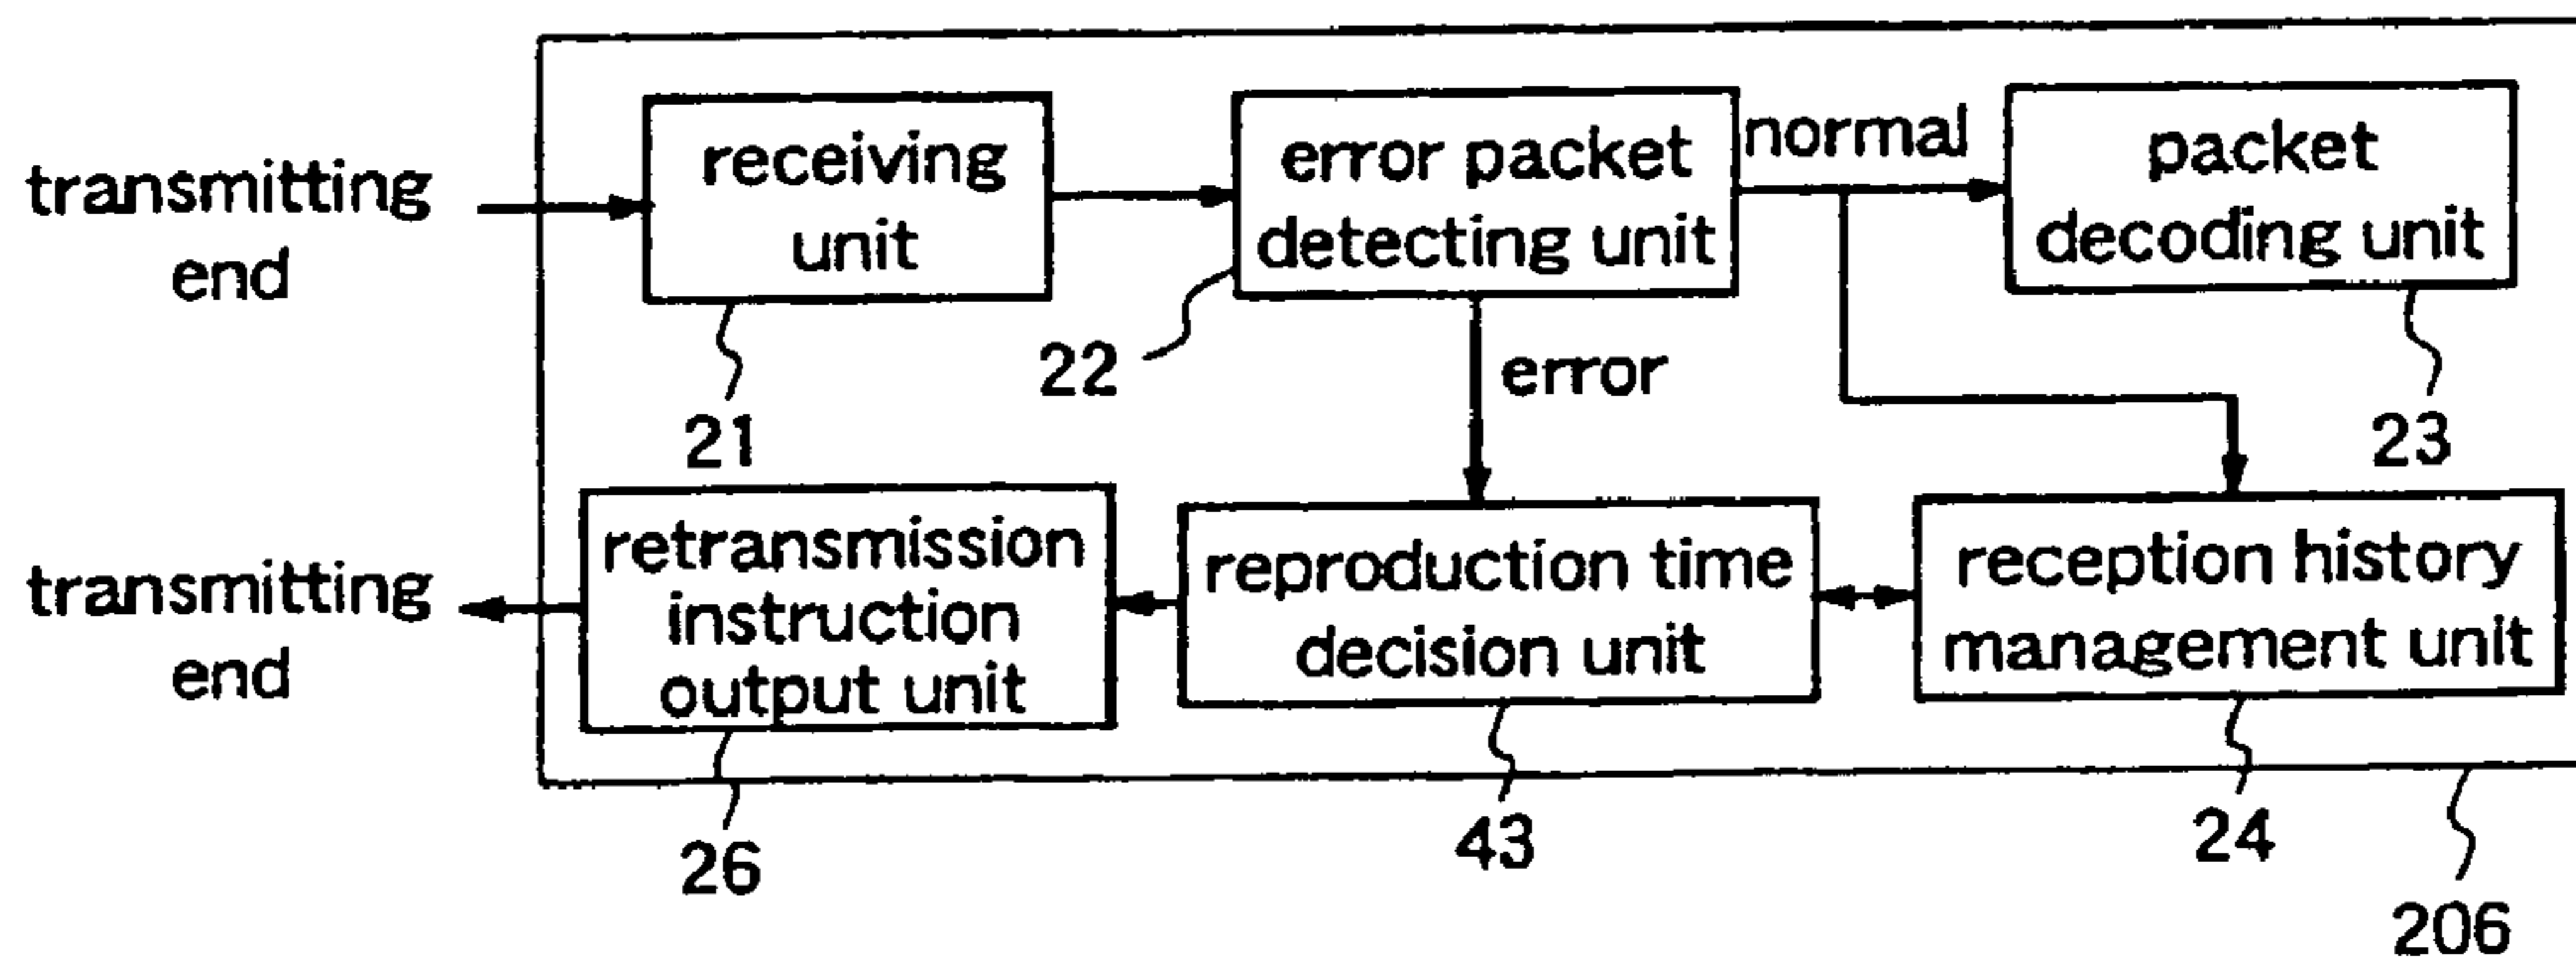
transmitting end

receiving unit

21

error packet detecting unit

22

normal

packet decoding unit

23

error

transmitting end

retransmission instruction output unit

26

reproduction time decision unit

43

reception history management unit

24

206